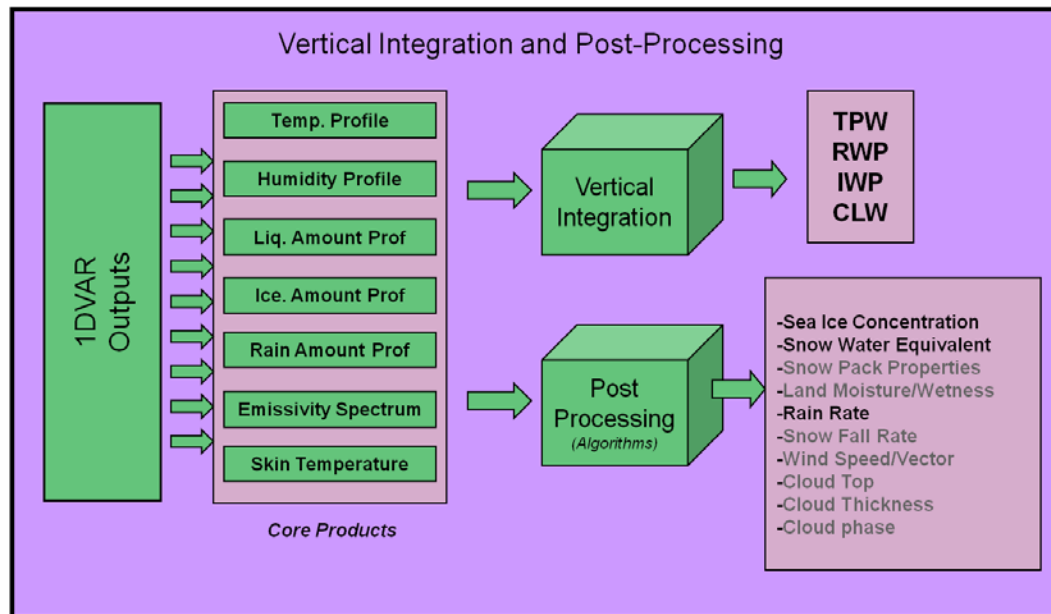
Vertical Integration and Post-Processing

1DVAR Outputs

Temp. Profile

Humidity Profile

Liq. Amount Prof

Ice. Amount Prof

Rain Amount Prof

Emissivity Spectrum

Skin Temperature

Core Products

Vertical Integration

TPW
RWP
IWP
CLW

Post Processing
(Algorithms)

-Sea Ice Concentration
-Snow Water Equivalent
-Snow Pack Properties
-Land Moisture/Wetness
-Rain Rate
-Snow Fall Rate
-Wind Speed/Vector
-Cloud Top
-Cloud Thickness
-Cloud phase